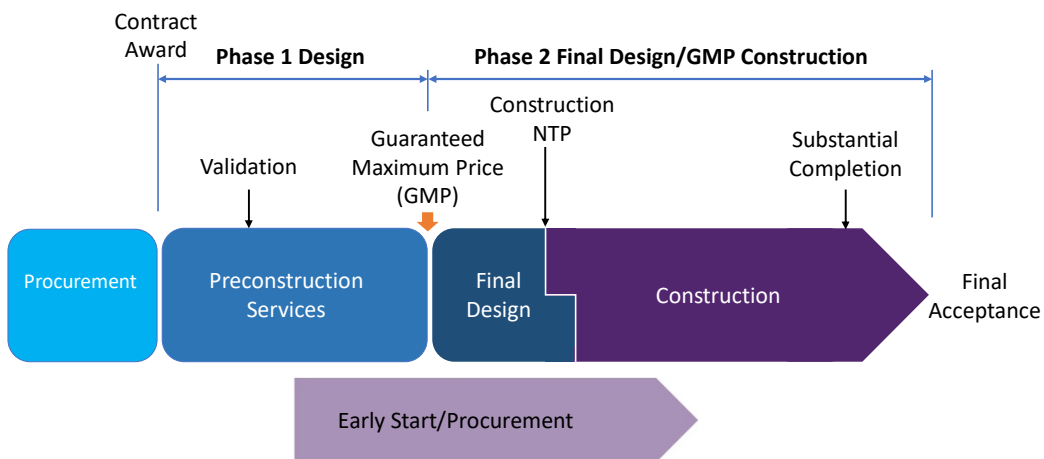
Contract Award

Phase 1 Design

Phase 2 Final Design/GMP Construction

Construction NTP

Guaranteed Maximum Price (GMP)

Validation

Substantial Completion

Procurement

Preconstruction Services

Final Design

Construction

Final Acceptance

Early Start/Procurement